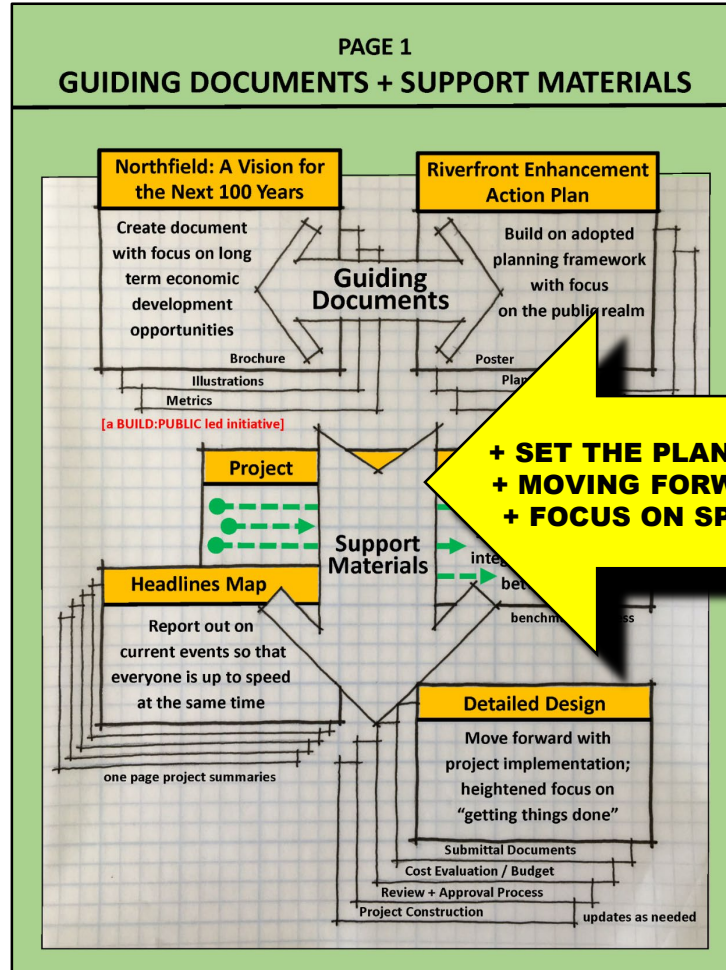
PAGE 1
GUIDING DOCUMENTS + SUPPORT MATERIALS

Northfield: A Vision for the Next 100 Years

Create document with focus on long term economic development opportunities

Brochure
Illustrations
Metrics

[a BUILD:PUBLIC led initiative]

Riverfront Enhancement Action Plan

Build on adopted planning framework with focus on the public realm

Poster
Plan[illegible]

Guiding Documents

+ SET THE PLAN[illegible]
+ MOVING FORW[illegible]
+ FOCUS ON SP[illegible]

Project

Support Materials

integ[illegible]
bet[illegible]
benchm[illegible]ss

Headlines Map

Report out on current events so that everyone is up to speed at the same time

one page project summaries

Detailed Design

Move forward with project implementation; heightened focus on "getting things done"

Submittal Documents
Cost Evaluation / Budget
Review + Approval Process
Project Construction
updates as needed